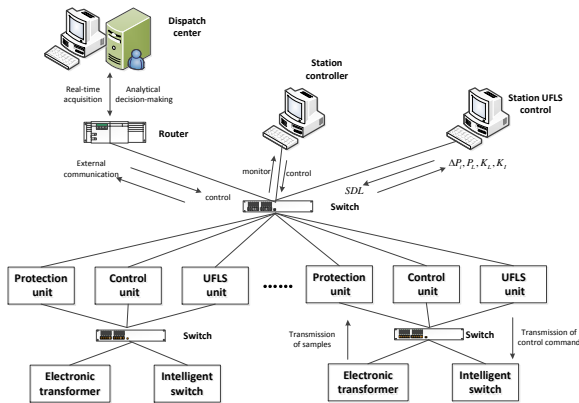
Dispatch center

Real-time acquisition

Analytical decision-making

Router

Station controller

Station UFLS control

External communication

control

monitor

control

$SDL$

$\Delta P_i, P_L, K_L, K_I$

Switch

Protection unit

Control unit

UFLS unit

......

Protection unit

Control unit

UFLS unit

Switch

Transmission of samples

Switch

Transmission of control command

Electronic transformer

Intelligent switch

Electronic transformer

Intelligent switch